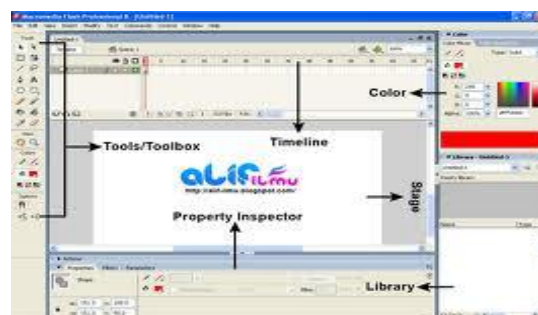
Macromedia Flash Professional 8 - [Untitled-1]

File Edit View Insert Modify Text Commands Control Window Help

Tools/Toolbox

Timeline

Color

alif ilmu
http://alif-ilmu.blogspot.com/

Stage

Property Inspector

Library

Color

Library - Untitled-1

Properties Filters Parameters

Scene 1

Untitled-1